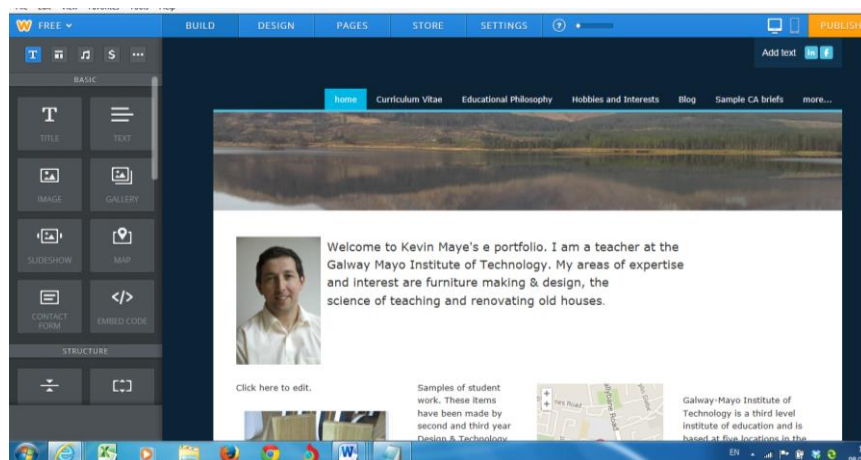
FREE

BUILD DESIGN PAGES STORE SETTINGS

PUBLISH

Add text

BASIC

TITLE TEXT

IMAGE GALLERY

SLIDESHOW MAP

CONTACT FORM EMBED CODE

STRUCTURE

home Curriculum Vitae Educational Philosophy Hobbies and Interests Blog Sample CA briefs more...

Welcome to Kevin Maye's e portfolio. I am a teacher at the Galway Mayo Institute of Technology. My areas of expertise and interest are furniture making & design, the science of teaching and renovating old houses.

Click here to edit.

Samples of student work. These items have been made by second and third year Design & Technology

Galway-Mayo Institute of Technology is a third level institute of education and is based at five locations in the

EN